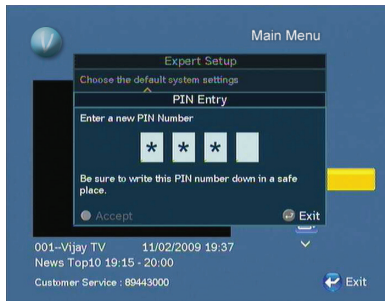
Main Menu

Expert Setup

Choose the default system settings

PIN Entry

Enter a new PIN Number

* * *

Be sure to write this PIN number down in a safe place.

Accept

Exit

001--Vijay TV 11/02/2009 19:37

News Top10 19:15 - 20:00

Customer Service : 89443000

Exit